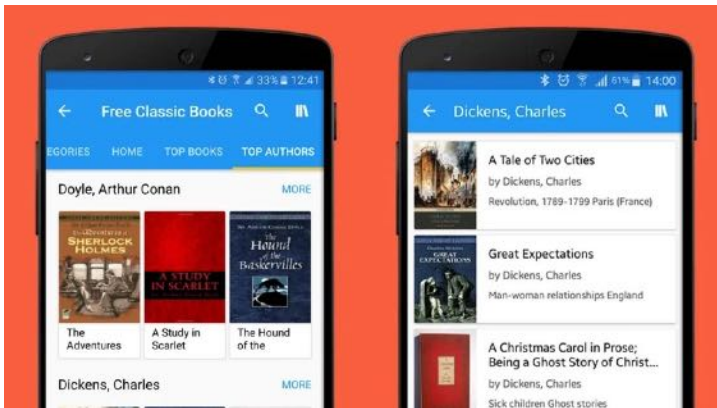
33% 12:41

Free Classic Books

EGORIES HOME TOP BOOKS TOP AUTHORS

Doyle, Arthur Conan MORE

SHERLOCK HOLMES

The Adventures

A STUDY IN SCARLET

A Study in Scarlet

The Hound of the Baskervilles

The Hound of the

Dickens, Charles MORE

61% 14:00

Dickens, Charles

A Tale of Two Cities
by Dickens, Charles
Revolution, 1789-1799 Paris (France)

GREAT EXPECTATIONS

Great Expectations
by Dickens, Charles
Man-woman relationships England

A Christmas Carol in Prose; Being a Ghost Story of Christ...
by Dickens, Charles
Sick children Ghost stories